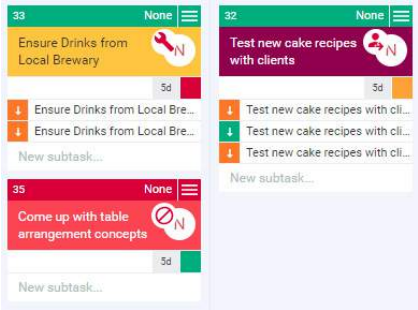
33 None

Ensure Drinks from Local Brewary

N

5d

Ensure Drinks from Local Bre...

Ensure Drinks from Local Bre...

New subtask...

35 None

Come up with table arrangement concepts

N

5d

New subtask...

32 None

Test new cake recipes with clients

N

5d

Test new cake recipes with cli...

Test new cake recipes with cli...

Test new cake recipes with cli...

New subtask...